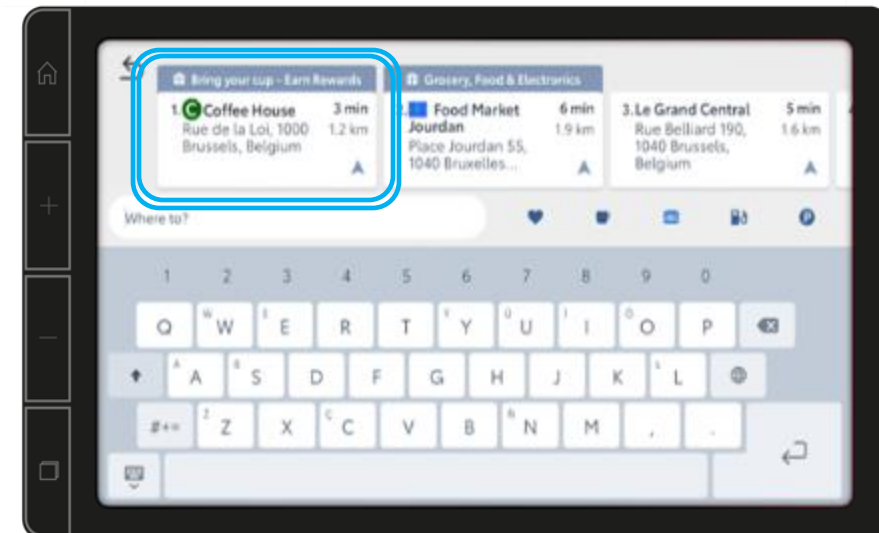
Bring your cup - Earn Rewards

1. Coffee House 3 min
Rue de la Loi, 1000 1.2 km
Brussels, Belgium

Grocery, Food & Electronics

2. Food Market Jourdan 6 min
Place Jourdan 55, 1.9 km
1040 Bruxelles...

3. Le Grand Central 5 min
Rue Belliard 190, 1.6 km
1040 Brussels,
Belgium

Where to?

| 1 | 2 | 3 | 4 | 5 | 6 | 7 | 8 | 9 | 0 |
|---|---|---|---|---|---|---|---|---|---|

Q W E R T Y U I O P

A S D F G H J K L

#+= Z X C V B N M , .